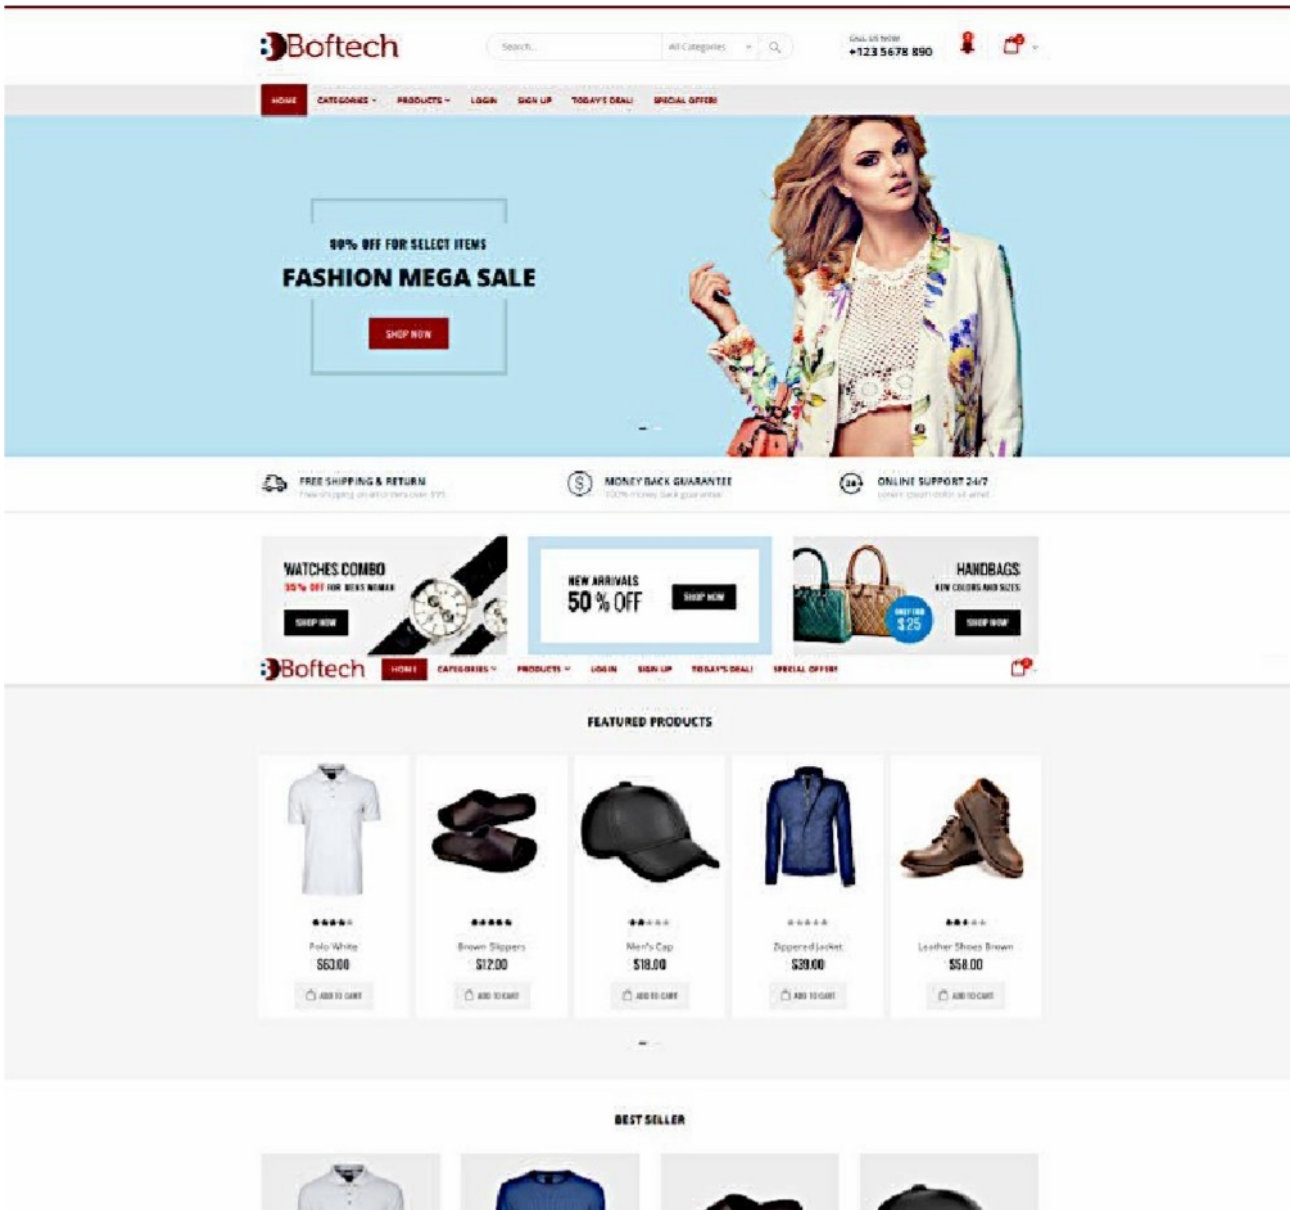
Boftech

Search... All Categories

Call us now
+123 5678 890

HOME CATEGORIES PRODUCTS LOGIN SIGN UP TODAY'S DEAL! SPECIAL OFFER!

80% OFF FOR SELECT ITEMS
FASHION MEGA SALE
SHOP NOW

FREE SHIPPING & RETURN
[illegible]

MONEY BACK GUARANTEE
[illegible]

ONLINE SUPPORT 24/7
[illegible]

WATCHES COMBO
35% OFF FOR MENS WOMAN
SHOP NOW

NEW ARRIVALS
50 % OFF
SHOP NOW

HANDBAGS
NEW COLORS AND SIZES
ONLY FOR $25
SHOP NOW

Boftech
HOME CATEGORIES PRODUCTS LOGIN SIGN UP TODAY'S DEAL! SPECIAL OFFER!

FEATURED PRODUCTS

Polo White
$63.00
ADD TO CART

Brown Slippers
$12.00
ADD TO CART

Men's Cap
$18.00
ADD TO CART

Zippered Jacket
$39.00
ADD TO CART

Leather Shoes Brown
$58.00
ADD TO CART

BEST SELLER